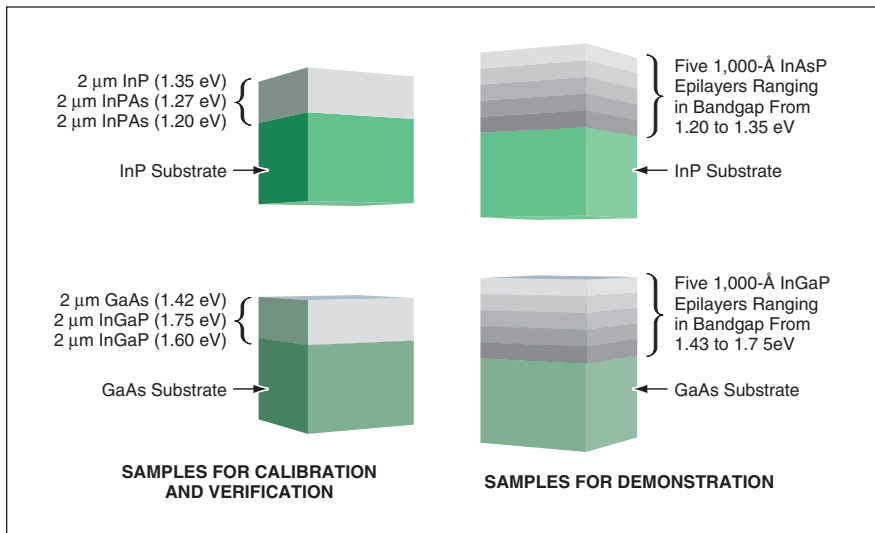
2 µm InP (1.35 eV)
2 µm InPAs (1.27 eV)
2 µm InPAs (1.20 eV)

InP Substrate

Five 1,000-Å InAsP Epilayers Ranging in Bandgap From 1.20 to 1.35 eV

InP Substrate

2 µm GaAs (1.42 eV)
2 µm InGaP (1.75 eV)
2 µm InGaP (1.60 eV)

GaAs Substrate

Five 1,000-Å InGaP Epilayers Ranging in Bandgap From 1.43 to 1.7 5eV

GaAs Substrate

SAMPLES FOR CALIBRATION AND VERIFICATION

SAMPLES FOR DEMONSTRATION